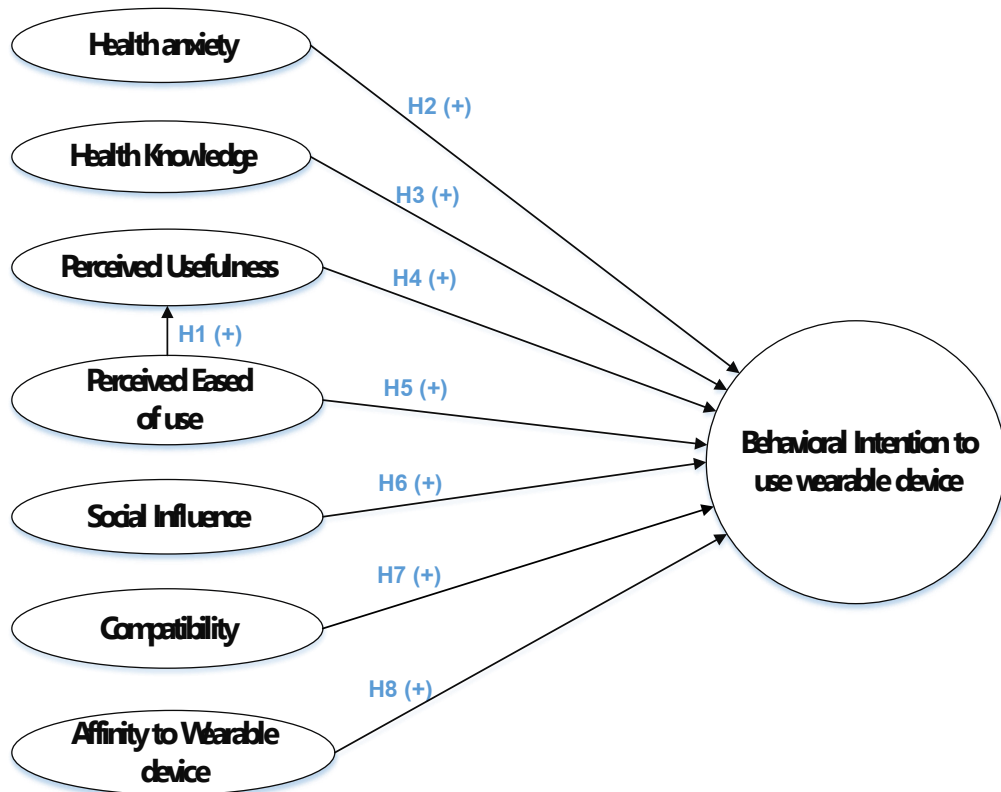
Health anxiety

H2 (+)

Health Knowledge

H3 (+)

Perceived Usefulness

H4 (+)

H1 (+)

Perceived Eased of use

H5 (+)

Behavioral Intention to use wearable device

H6 (+)

Social Influence

H7 (+)

Compatibility

H8 (+)

Affinity to Wearable device